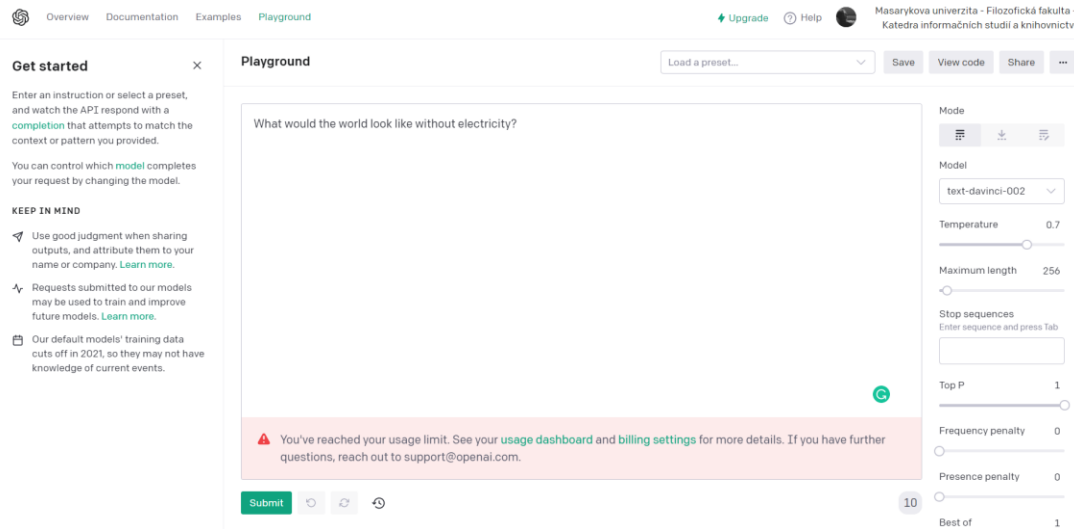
Overview Documentation Examples Playground

Upgrade Help Masarykova univerzita - Filozofická fakulta - Katedra informačních studií a knihovnictv

Get started

Enter an instruction or select a preset, and watch the API respond with a completion that attempts to match the context or pattern you provided.

You can control which model completes your request by changing the model.

KEEP IN MIND

Use good judgment when sharing outputs, and attribute them to your name or company. Learn more.

Requests submitted to our models may be used to train and improve future models. Learn more.

Our default models' training data cuts off in 2021, so they may not have knowledge of current events.

Playground

Load a preset...

Save View code Share ···

What would the world look like without electricity?

You've reached your usage limit. See your usage dashboard and billing settings for more details. If you have further questions, reach out to support@openai.com.

Submit

10

Mode

Model

text-davinci-002

Temperature 0.7

Maximum length 256

Stop sequences
Enter sequence and press Tab

Top P 1

Frequency penalty 0

Presence penalty 0

Best of 1